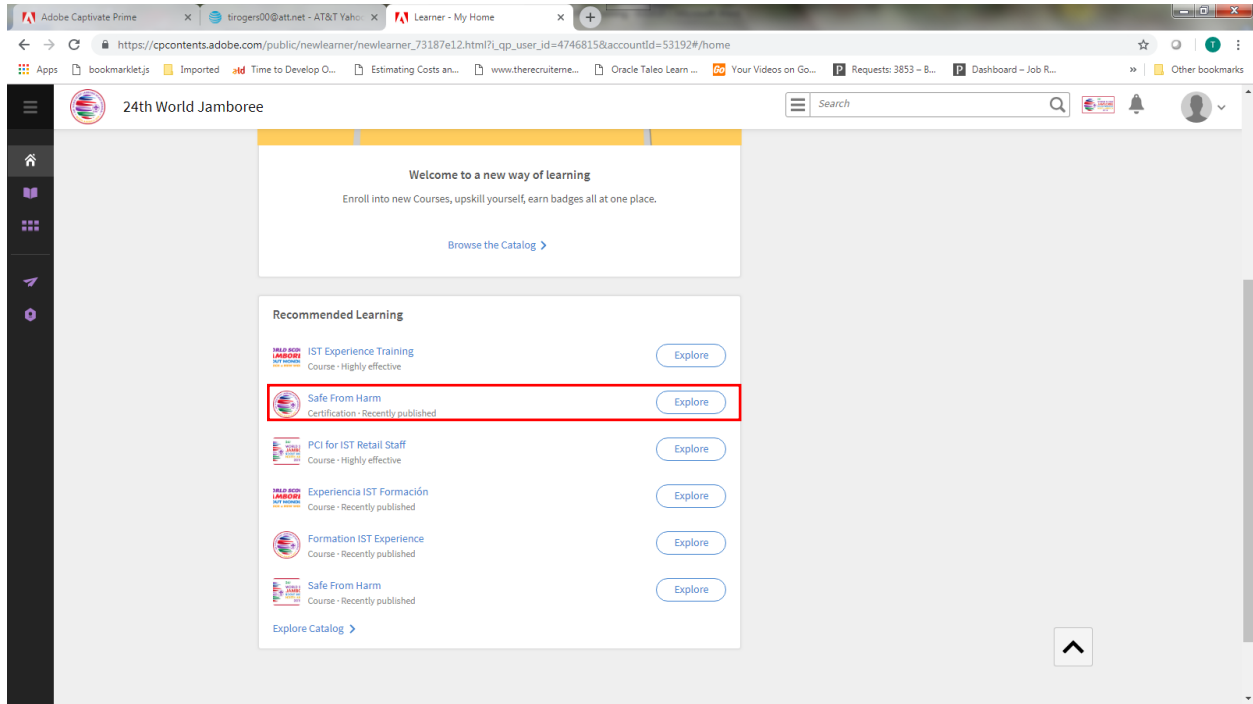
Adobe Captivate Prime ×
tirogers00@att.net - AT&T Yaho ×
Learner - My Home ×

https://cpcontents.adobe.com/public/newlearner/newlearner_73187e12.html?i_qp_user_id=4746815&accountId=53192#/home

Apps bookmarklet.js Imported Time to Develop O... Estimating Costs an... www.therecruiterne... Oracle Taleo Learn ... Your Videos on Go... Requests: 3853 – B... Dashboard – Job R... » Other bookmarks

24th World Jamboree

Search

Welcome to a new way of learning

Enroll into new Courses, upskill yourself, earn badges all at one place.

Browse the Catalog

Recommended Learning

IST Experience Training
Course · Highly effective
Explore

Safe From Harm
Certification · Recently published
Explore

PCI for IST Retail Staff
Course · Highly effective
Explore

Experiencia IST Formación
Course · Recently published
Explore

Formation IST Experience
Course · Recently published
Explore

Safe From Harm
Course · Recently published
Explore

Explore Catalog